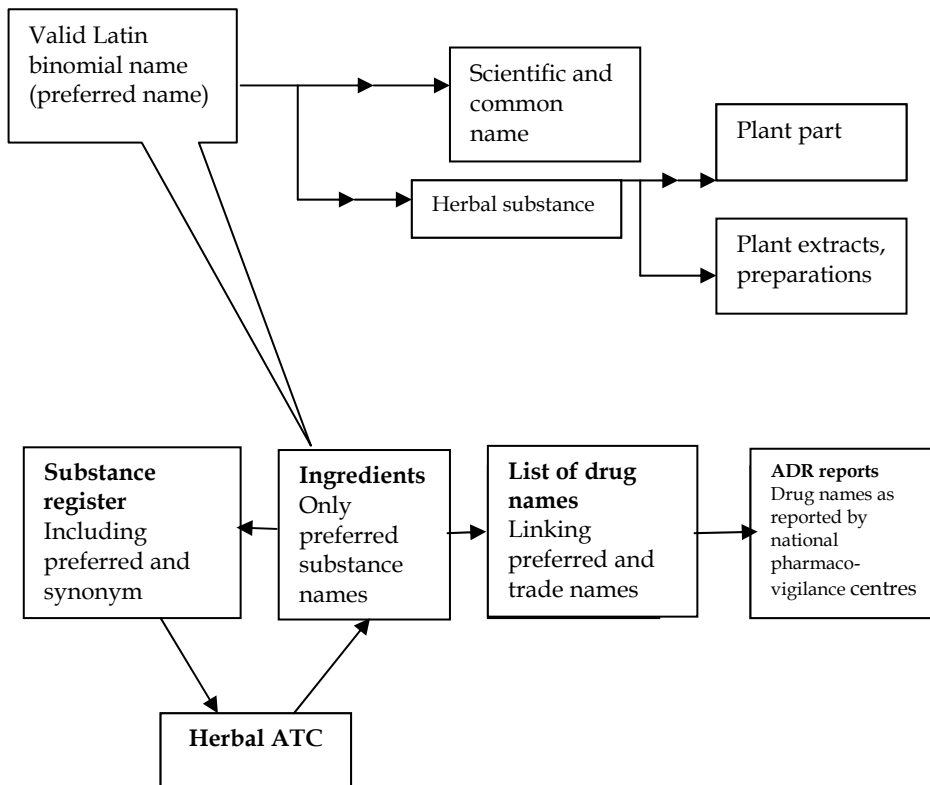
Valid Latin binomial name (preferred name)

Scientific and common name

Plant part

Herbal substance

Plant extracts, preparations

Substance register
Including preferred and synonym

Ingredients
Only preferred substance names

List of drug names
Linking preferred and trade names

ADR reports
Drug names as reported by national pharmacovigilance centres

Herbal ATC